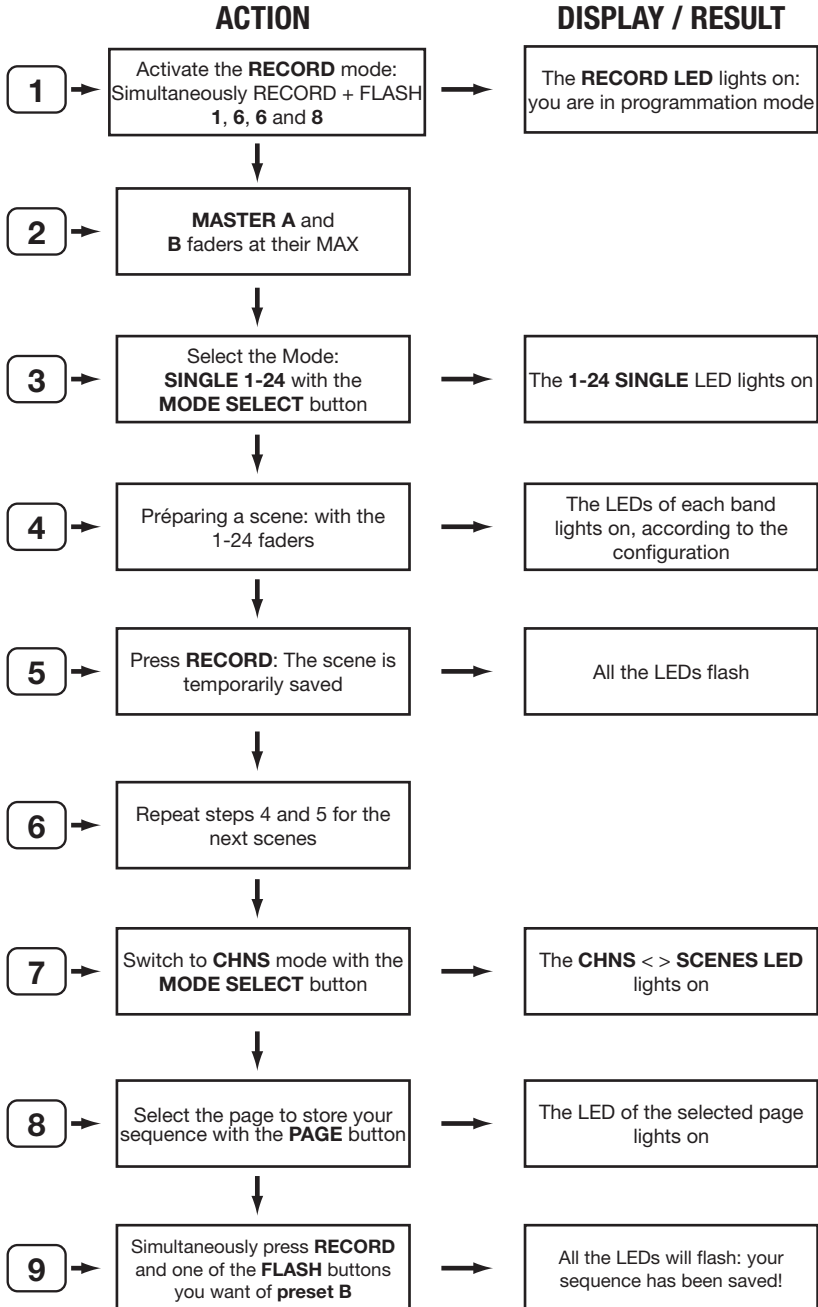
ACTION

DISPLAY / RESULT

1

Activate the RECORD mode: Simultaneously RECORD + FLASH 1, 6, 6 and 8

The RECORD LED lights on: you are in programmation mode

2

MASTER A and B faders at their MAX

3

Select the Mode: SINGLE 1-24 with the MODE SELECT button

The 1-24 SINGLE LED lights on

4

Préparing a scene: with the 1-24 faders

The LEDs of each band lights on, according to the configuration

5

Press RECORD: The scene is temporarily saved

All the LEDs flash

6

Repeat steps 4 and 5 for the next scenes

7

Switch to CHNS mode with the MODE SELECT button

The CHNS < > SCENES LED lights on

8

Select the page to store your sequence with the PAGE button

The LED of the selected page lights on

9

Simultaneously press RECORD and one of the FLASH buttons you want of preset B

All the LEDs will flash: your sequence has been saved!